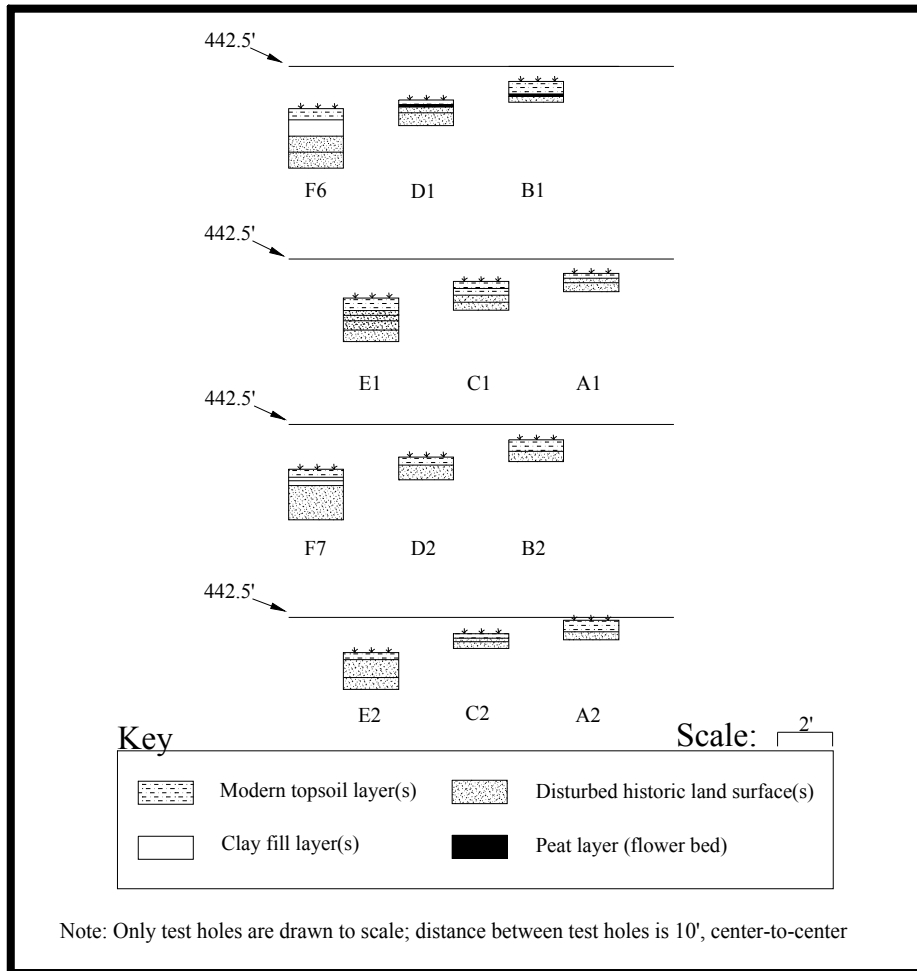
442.5'

F6 D1 B1

442.5'

E1 C1 A1

442.5'

F7 D2 B2

442.5'

E2 C2 A2

Key

Scale: 2'

Modern topsoil layer(s)

Disturbed historic land surface(s)

Clay fill layer(s)

Peat layer (flower bed)

Note: Only test holes are drawn to scale; distance between test holes is 10', center-to-center